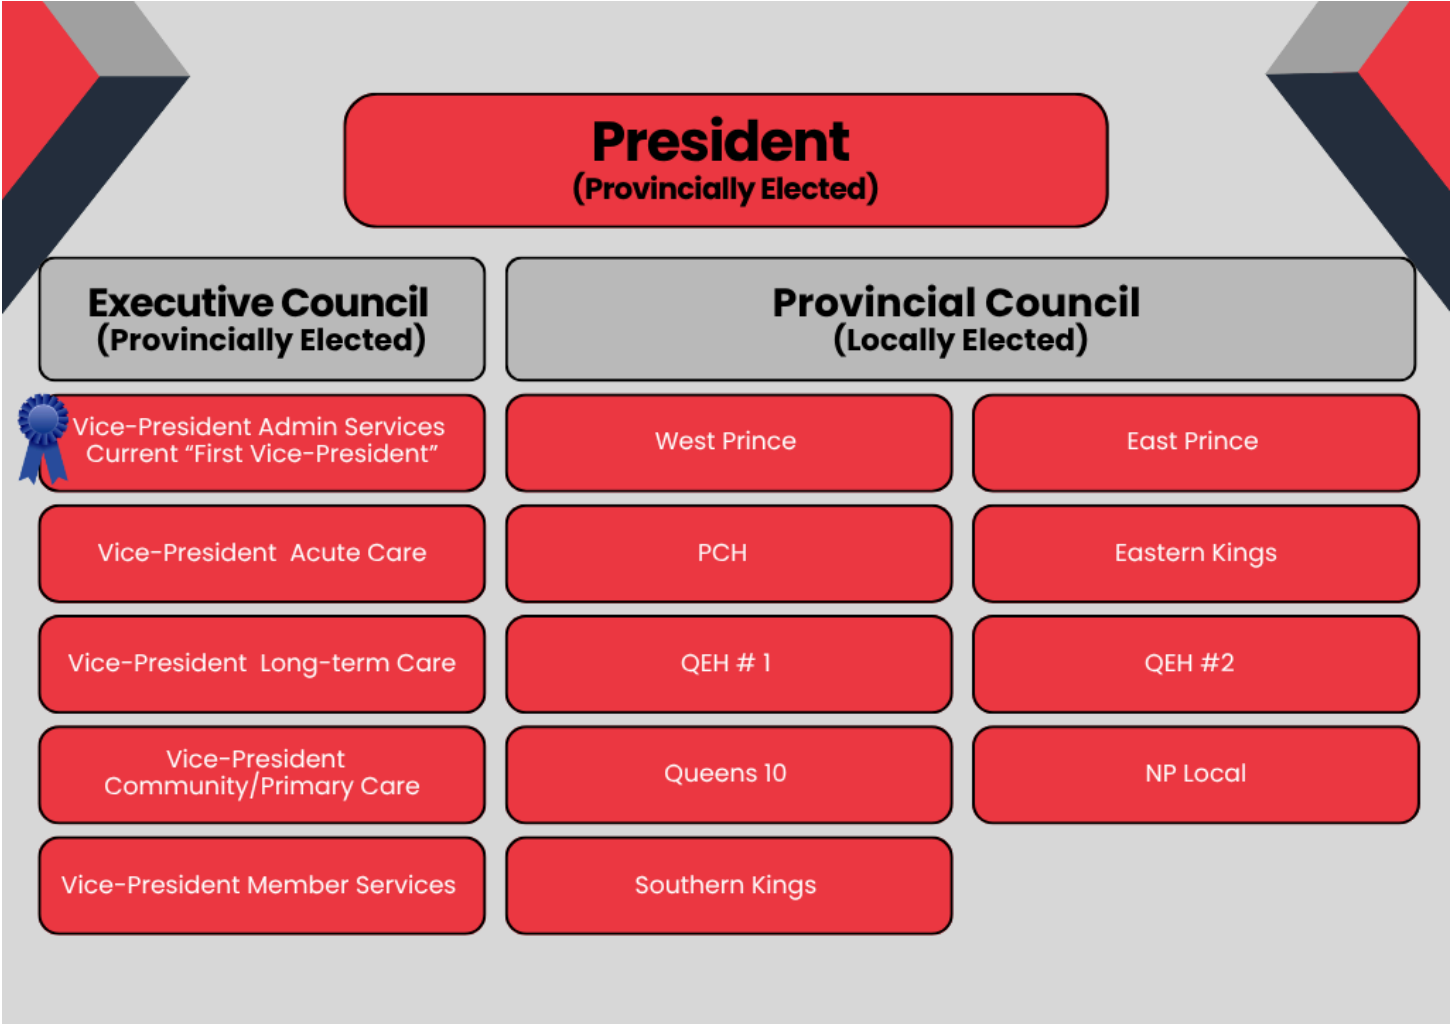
President
(Provincially Elected)

Executive Council
(Provincially Elected)

Vice-President Admin Services
Current “First Vice-President”

Vice-President Acute Care

Vice-President Long-term Care

Vice-President
Community/Primary Care

Vice-President Member Services

Provincial Council
(Locally Elected)

West Prince

East Prince

PCH

Eastern Kings

QEH # 1

QEH #2

Queens 10

NP Local

Southern Kings